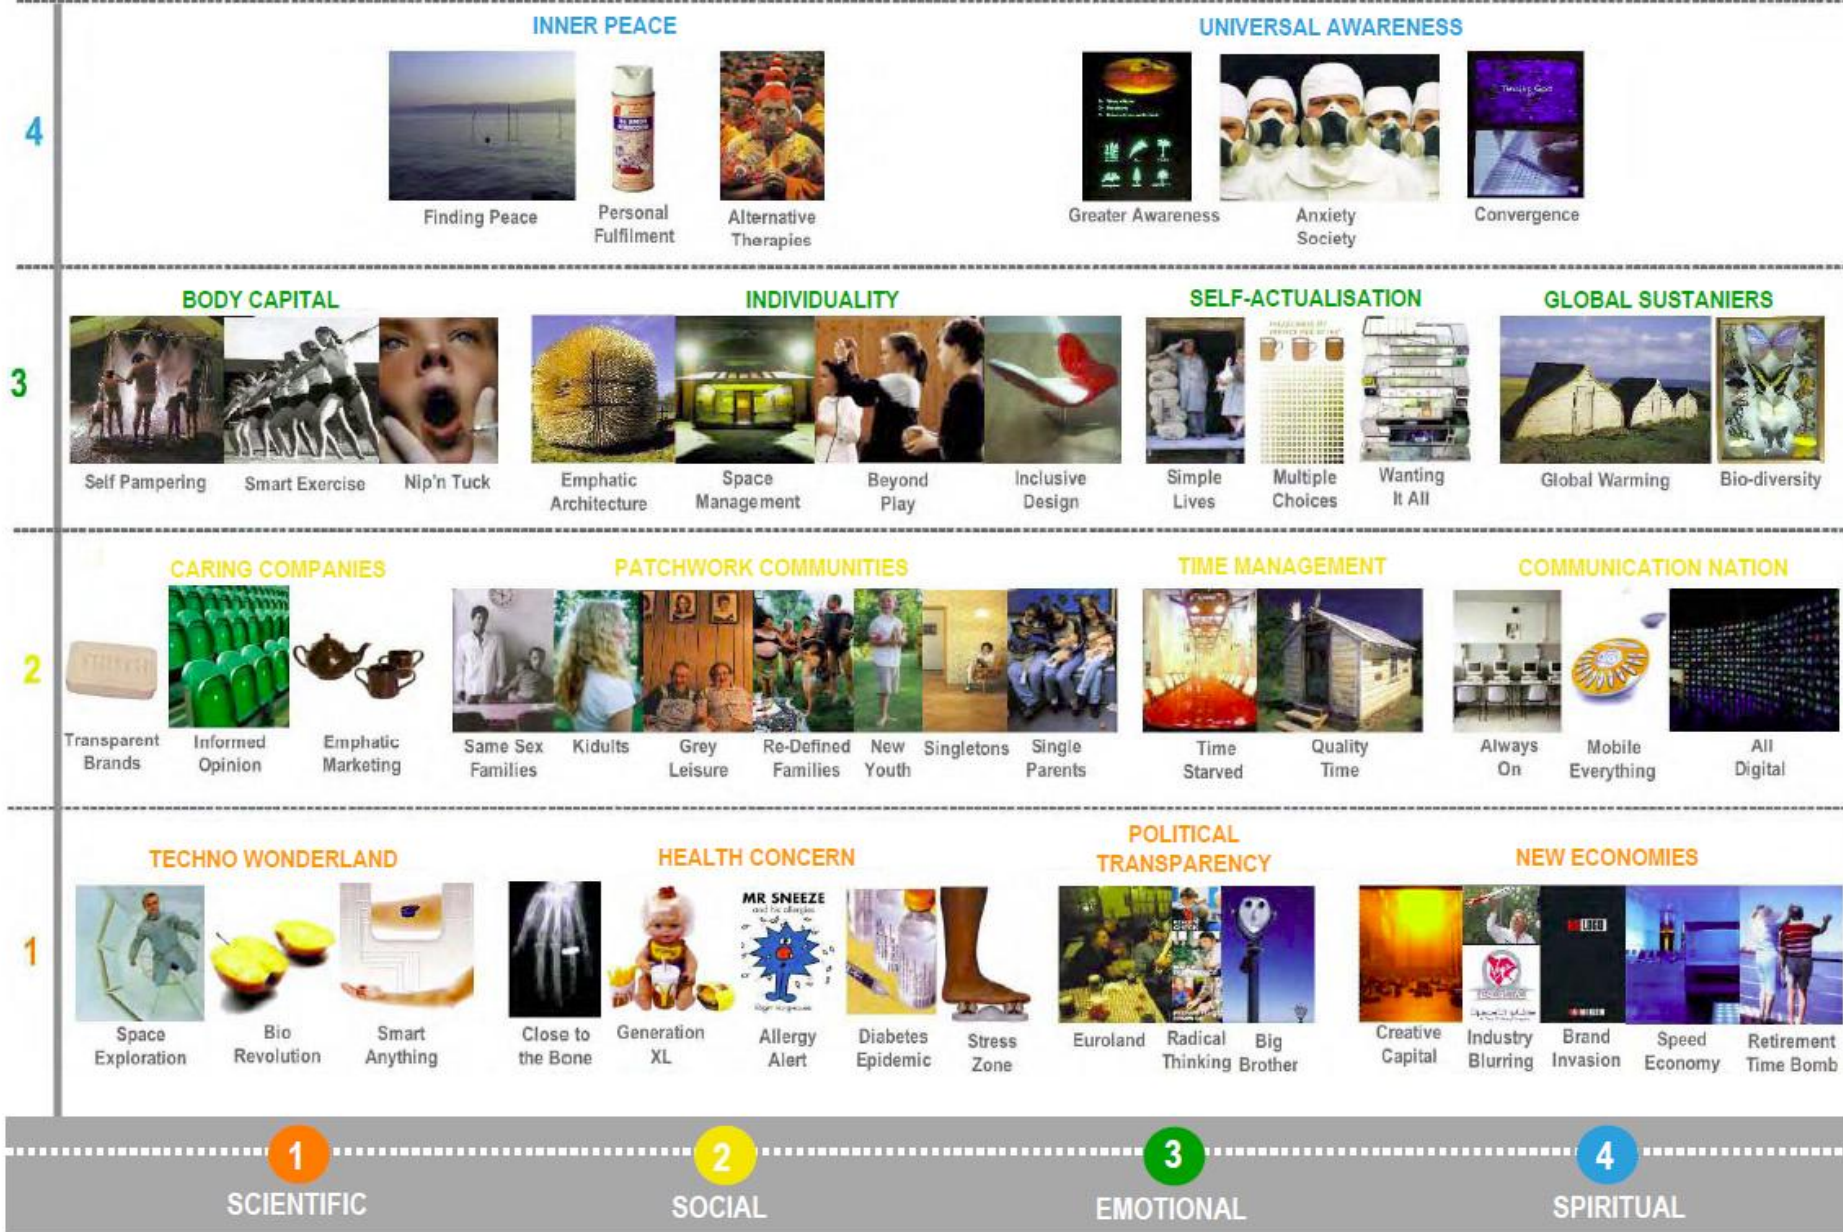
4

INNER PEACE

Finding Peace

Personal Fulfilment

Alternative Therapies

UNIVERSAL AWARENESS

Greater Awareness

Anxiety Society

Convergence

3

BODY CAPITAL

Self Pampering

Smart Exercise

Nip'n Tuck

INDIVIDUALITY

Emphatic Architecture

Space Management

Beyond Play

Inclusive Design

SELF-ACTUALISATION

Simple Lives

Multiple Choices

Wanting It All

GLOBAL SUSTANIERS

Global Warming

Bio-diversity

2

CARING COMPANIES

Transparent Brands

Informed Opinion

Emphatic Marketing

PATCHWORK COMMUNITIES

Same Sex Families

Kidults

Grey Leisure

Re-Defined Families

New Youth

Singletons

Single Parents

TIME MANAGEMENT

Time Starved

Quality Time

COMMUNICATION NATION

Always On

Mobile Everything

All Digital

1

TECHNO WONDERLAND

Space Exploration

Bio Revolution

Smart Anything

HEALTH CONCERN

Close to the Bone

Generation XL

MR SNEEZE

Allergy Alert

Diabetes Epidemic

Stress Zone

POLITICAL TRANSPARENCY

Euroland

Radical Thinking

Big Brother

NEW ECONOMIES

Creative Capital

Industry Blurring

Brand Invasion

Speed Economy

Retirement Time Bomb

1 SCIENTIFIC

2 SOCIAL

3 EMOTIONAL

4 SPIRITUAL